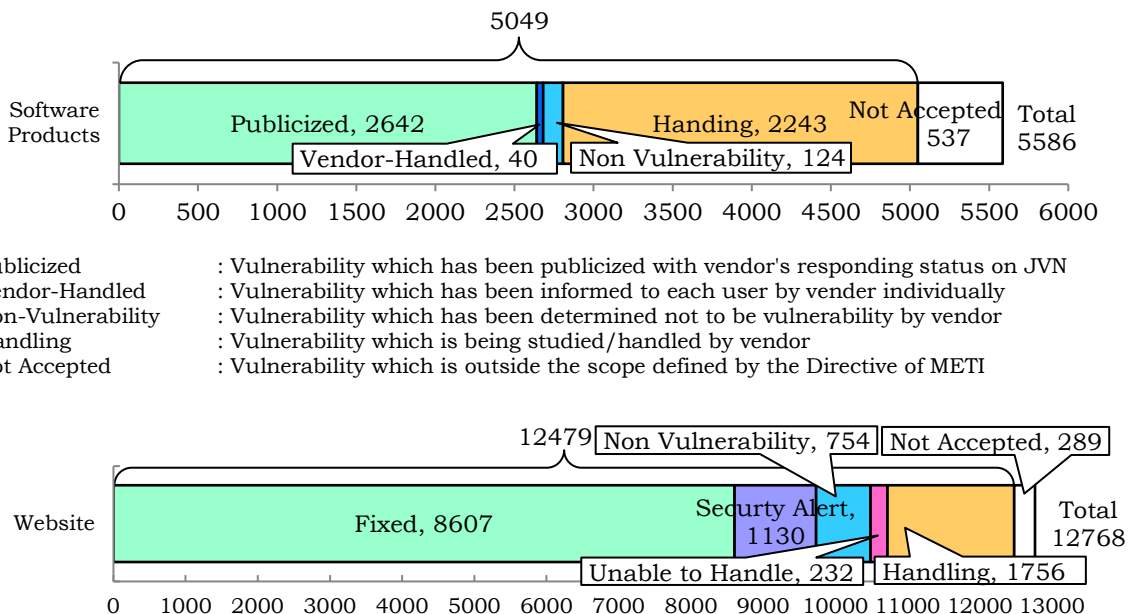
5049

Software Products

Publicized, 2642

Handing, 2243

Not Accepted 537

Total 5586

Vendor-Handled, 40

Non Vulnerability, 124

0 500 1000 1500 2000 2500 3000 3500 4000 4500 5000 5500 6000

ublicized : Vulnerability which has been publicized with vendor's responding status on JVN
ndor-Handled : Vulnerability which has been informed to each user by vender individually
on-Vulnerability : Vulnerability which has been determined not to be vulnerability by vendor
andling : Vulnerability which is being studied/handled by vendor
ot Accepted : Vulnerability which is outside the scope defined by the Directive of METI

12479

Non Vulnerability, 754

Not Accepted, 289

Website

Fixed, 8607

Securty Alert, 1130

Total 12768

Unable to Handle, 232

Handling, 1756

0 1000 2000 3000 4000 5000 6000 7000 8000 9000 10000 11000 12000 13000